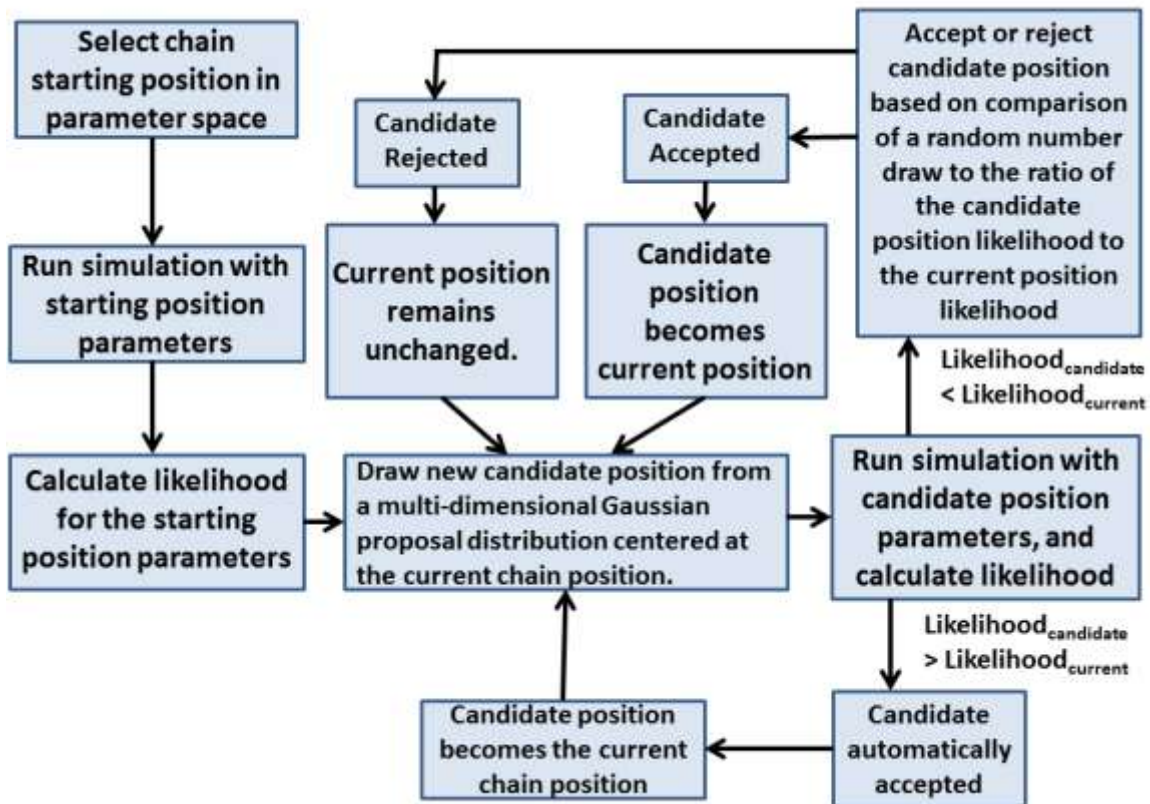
Select chain starting position in parameter space

Run simulation with starting position parameters

Calculate likelihood for the starting position parameters

Candidate Rejected

Current position remains unchanged.

Candidate Accepted

Candidate position becomes current position

Accept or reject candidate position based on comparison of a random number draw to the ratio of the candidate position likelihood to the current position likelihood

$\text{Likelihood}_{\text{candidate}}$ < $\text{Likelihood}_{\text{current}}$

Draw new candidate position from a multi-dimensional Gaussian proposal distribution centered at the current chain position.

Run simulation with candidate position parameters, and calculate likelihood

$\text{Likelihood}_{\text{candidate}}$ > $\text{Likelihood}_{\text{current}}$

Candidate position becomes the current chain position

Candidate automatically accepted